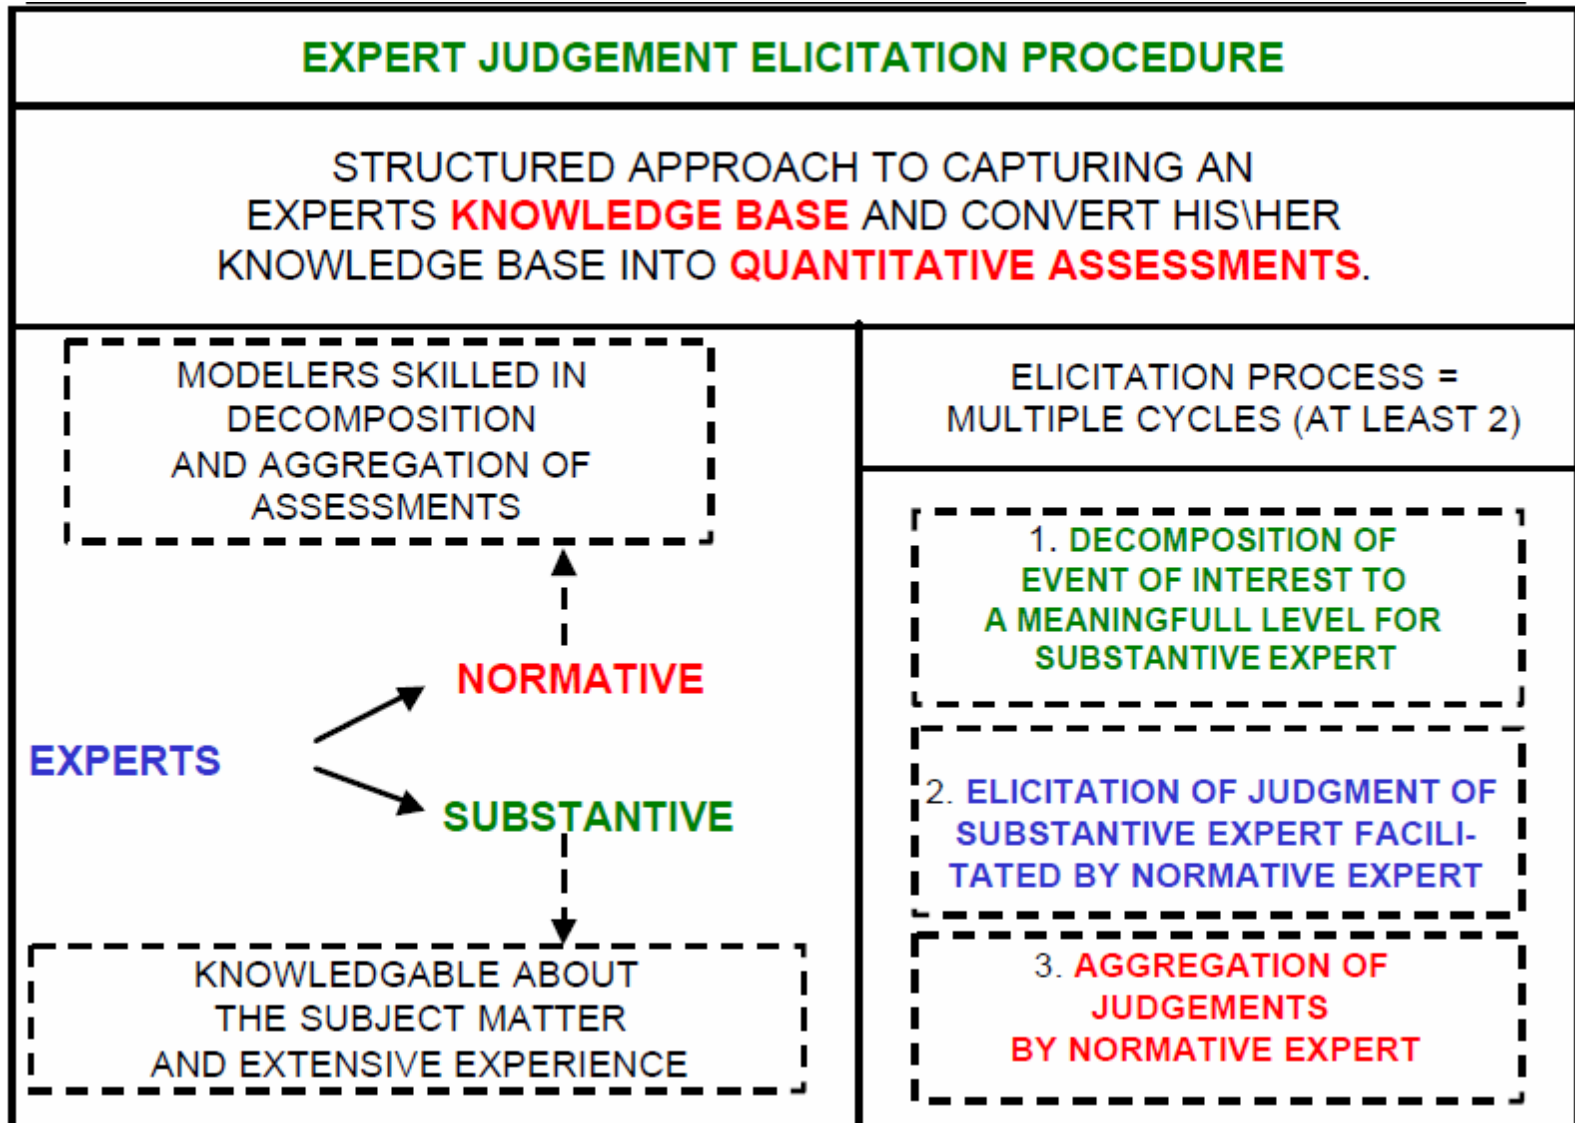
EXPERT JUDGEMENT ELICITATION PROCEDURE

STRUCTURED APPROACH TO CAPTURING AN EXPERTS KNOWLEDGE BASE AND CONVERT HIS\HER KNOWLEDGE BASE INTO QUANTITATIVE ASSESSMENTS.

MODELERS SKILLED IN DECOMPOSITION AND AGGREGATION OF ASSESSMENTS

NORMATIVE

EXPERTS

SUBSTANTIVE

KNOWLEDGABLE ABOUT THE SUBJECT MATTER AND EXTENSIVE EXPERIENCE

ELICITATION PROCESS = MULTIPLE CYCLES (AT LEAST 2)

1. DECOMPOSITION OF EVENT OF INTEREST TO A MEANINGFULL LEVEL FOR SUBSTANTIVE EXPERT

2. ELICITATION OF JUDGMENT OF SUBSTANTIVE EXPERT FACILITATED BY NORMATIVE EXPERT

3. AGGREGATION OF JUDGEMENTS BY NORMATIVE EXPERT